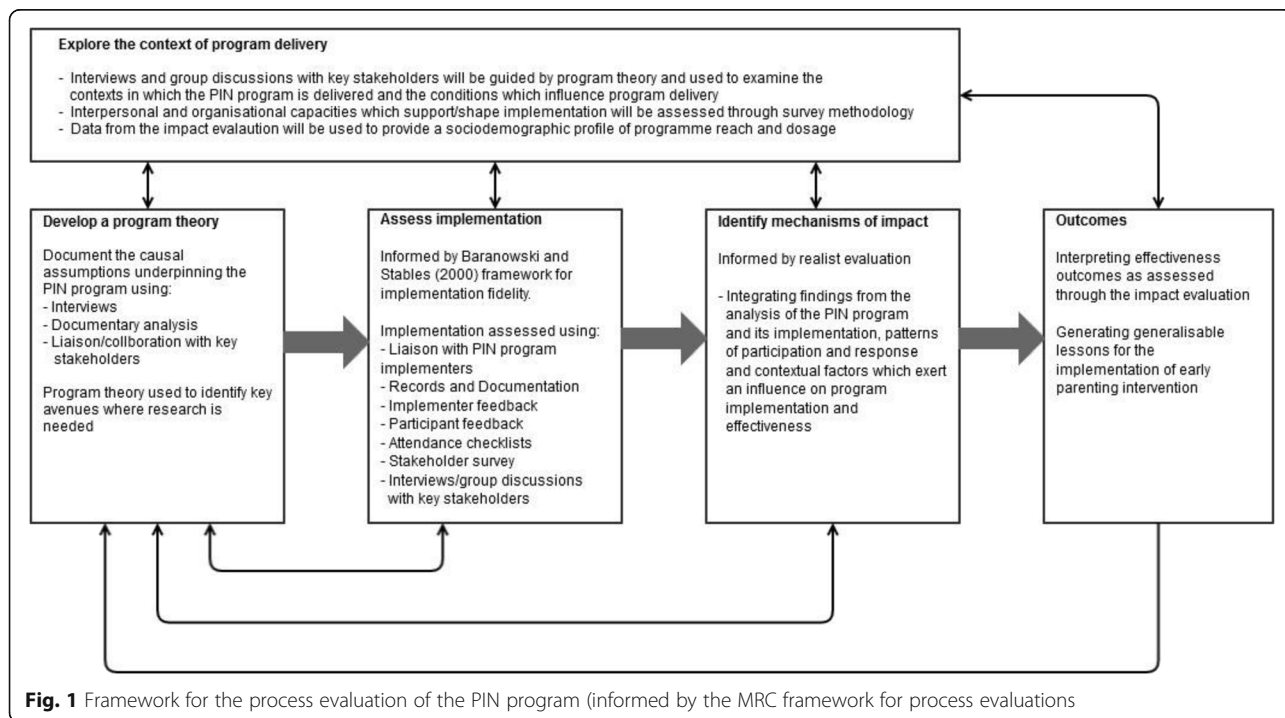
Explore the context of program delivery

- Interviews and group discussions with key stakeholders will be guided by program theory and used to examine the contexts in which the PIN program is delivered and the conditions which influence program delivery
- Interpersonal and organisational capacities which support/shape implementation will be assessed through survey methodology
- Data from the impact evalaution will be used to provide a sociodemographic profile of programme reach and dosage

Develop a program theory

Document the causal assumptions underpinning the PIN program using:
- Interviews
- Documentary analysis
- Liaison/collboration with key stakeholders

Program theory used to identify key avenues where research is needed

Assess implementation

Informed by Baranowski and Stables (2000) framework for implementation fidelity.

Implementation assessed using:
- Liaison with PIN program implementers
- Records and Documentation
- Implementer feedback
- Participant feedback
- Attendance checklists
- Stakeholder survey
- Interviews/group discussions with key stakeholders

Identify mechanisms of impact

Informed by realist evaluation

- Integrating findings from the analysis of the PIN program and its implementation, patterns of participation and response and contextual factors which exert an influence on program implementation and effectiveness

Outcomes

Interpreting effectiveness outcomes as assessed through the impact evaluation

Generating generalisable lessons for the implementation of early parenting intervention

Fig. 1 Framework for the process evaluation of the PIN program (informed by the MRC framework for process evaluations